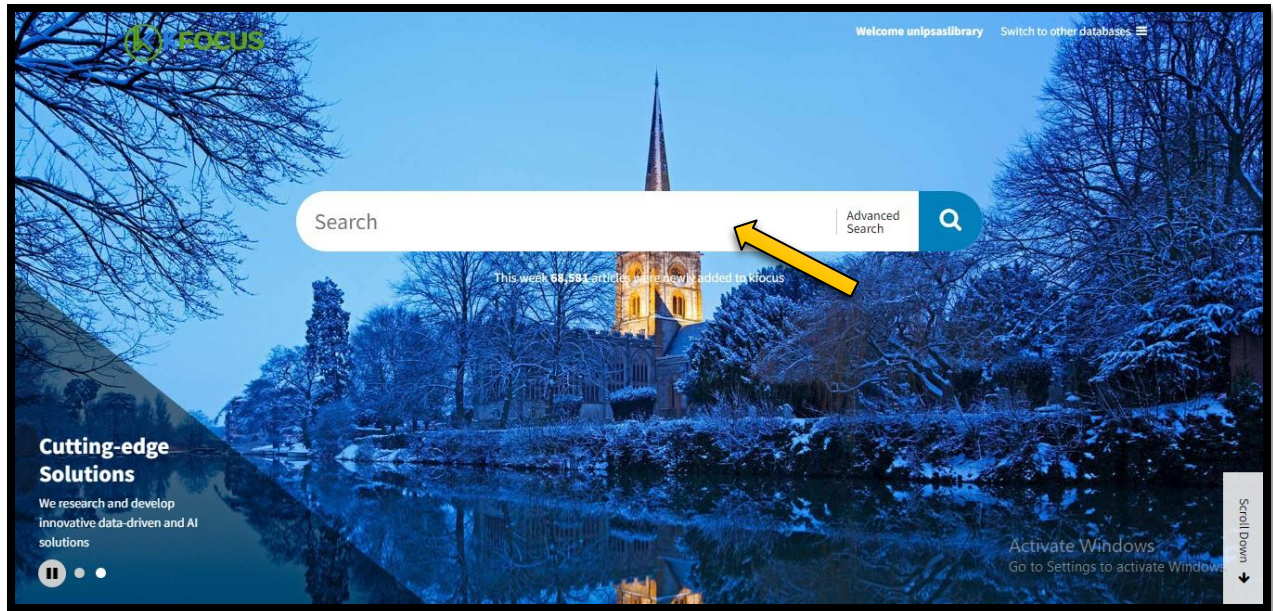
K FOCUS

Welcome unipsaslibrary Switch to other databases

Search

Advanced Search

This week 68,581 articles were newly added to kfocus

Cutting-edge Solutions

We research and develop innovative data-driven and AI solutions

Activate Windows
Go to Settings to activate Windows.

Scroll Down